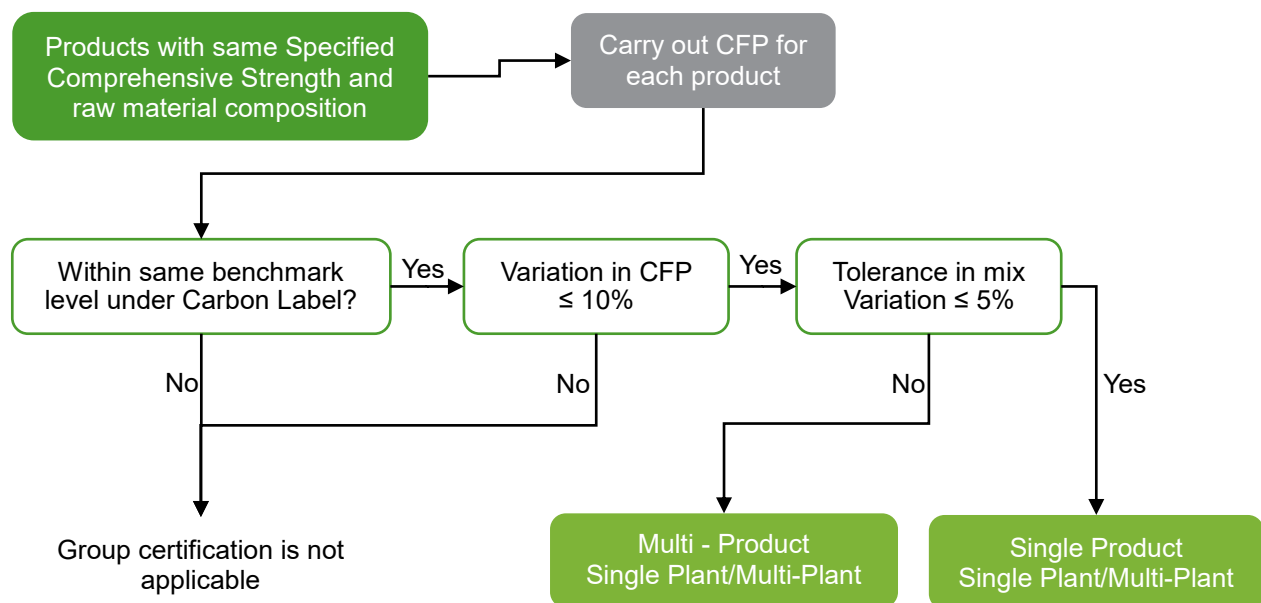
Products with same Specified Comprehensive Strength and raw material composition

Carry out CFP for each product

Within same benchmark level under Carbon Label?

Yes

Variation in CFP $\leq 10\%$

Yes

Tolerance in mix Variation $\leq 5\%$

No

No

No

Yes

Group certification is not applicable

Multi - Product
Single Plant/Multi-Plant

Single Product
Single Plant/Multi-Plant